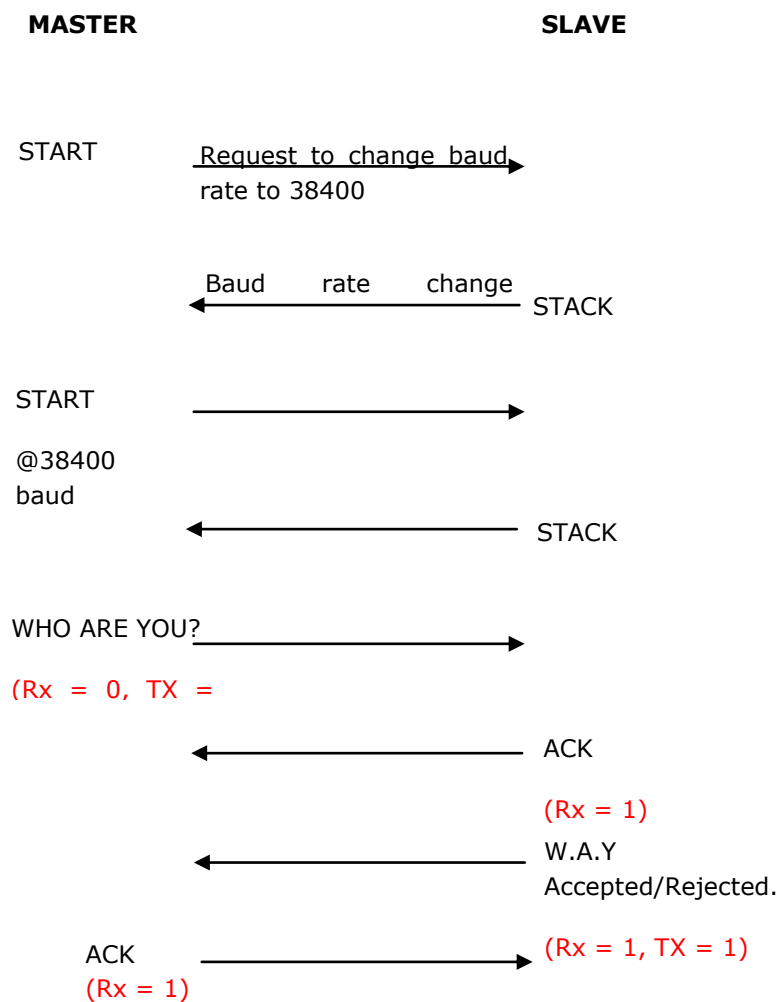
MASTER

SLAVE

START

Request to change baud rate to 38400

Baud rate change

STACK

START

@38400 baud

STACK

WHO ARE YOU?

(Rx = 0, TX =

ACK

(Rx = 1)

W.A.Y Accepted/Rejected.

ACK

(Rx = 1)

(Rx = 1, TX = 1)